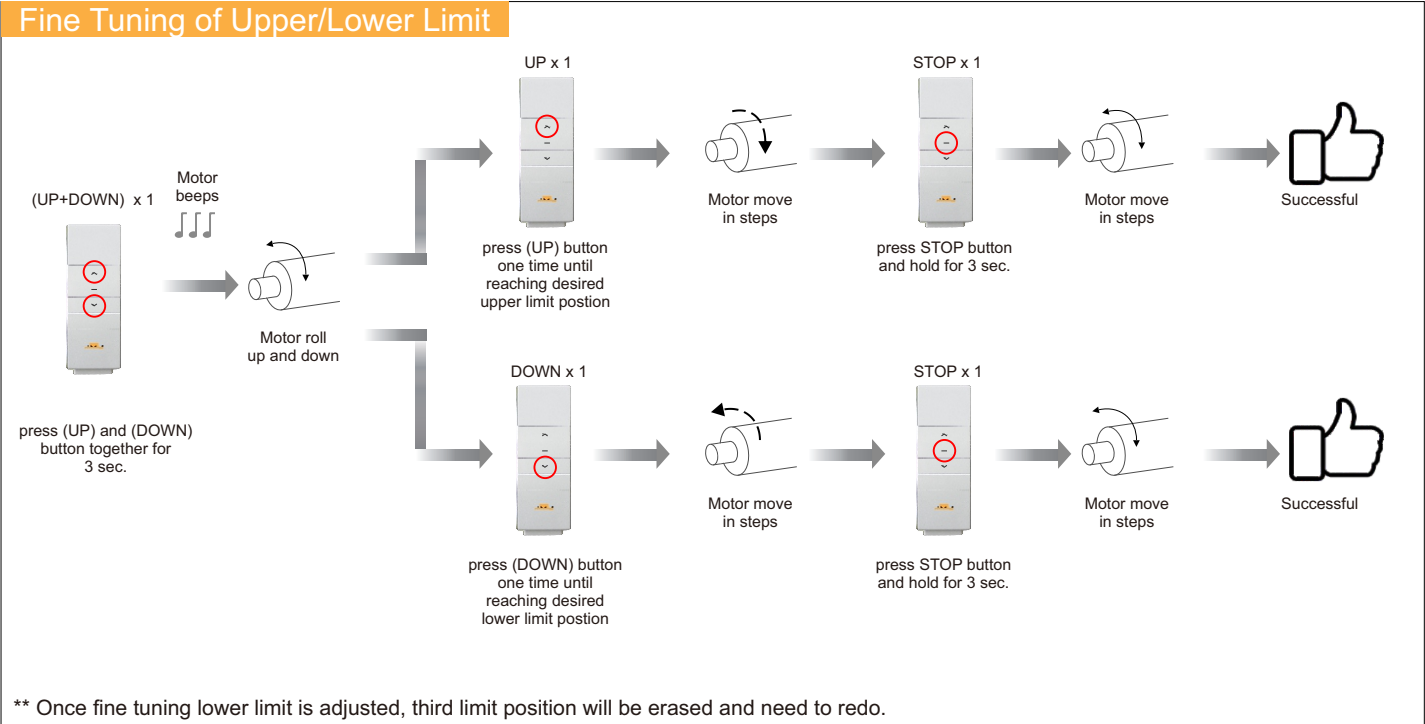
Fine Tuning of Upper/Lower Limit

(UP+DOWN) x 1

Motor beeps

press (UP) and (DOWN) button together for 3 sec.

Motor roll up and down

UP x 1

press (UP) button one time until reaching desired upper limit postion

Motor move in steps

STOP x 1

press STOP button and hold for 3 sec.

Motor move in steps

Successful

DOWN x 1

press (DOWN) button one time until reaching desired lower limit postion

Motor move in steps

STOP x 1

press STOP button and hold for 3 sec.

Motor move in steps

Successful

** Once fine tuning lower limit is adjusted, third limit position will be erased and need to redo.